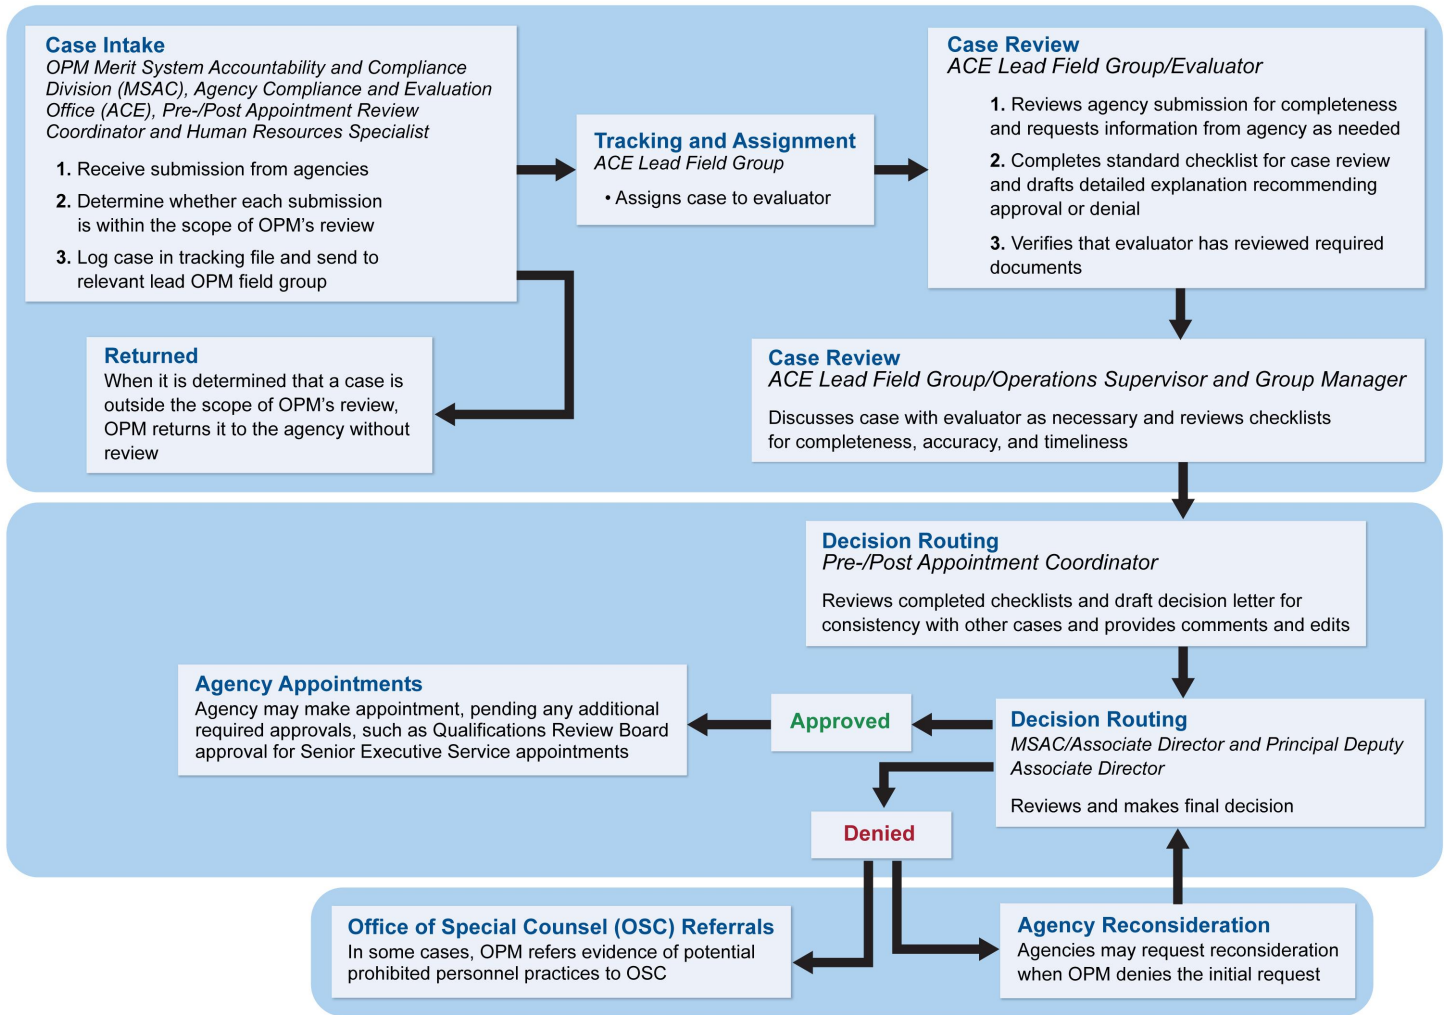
Case Intake
OPM Merit System Accountability and Compliance Division (MSAC), Agency Compliance and Evaluation Office (ACE), Pre-/Post Appointment Review Coordinator and Human Resources Specialist

1. Receive submission from agencies
2. Determine whether each submission is within the scope of OPM's review
3. Log case in tracking file and send to relevant lead OPM field group

Tracking and Assignment
ACE Lead Field Group

• Assigns case to evaluator

Case Review
ACE Lead Field Group/Evaluator

1. Reviews agency submission for completeness and requests information from agency as needed
2. Completes standard checklist for case review and drafts detailed explanation recommending approval or denial
3. Verifies that evaluator has reviewed required documents

Returned
When it is determined that a case is outside the scope of OPM's review, OPM returns it to the agency without review

Case Review
ACE Lead Field Group/Operations Supervisor and Group Manager

Discusses case with evaluator as necessary and reviews checklists for completeness, accuracy, and timeliness

Decision Routing
Pre-/Post Appointment Coordinator

Reviews completed checklists and draft decision letter for consistency with other cases and provides comments and edits

Agency Appointments
Agency may make appointment, pending any additional required approvals, such as Qualifications Review Board approval for Senior Executive Service appointments

Approved

Decision Routing
MSAC/Associate Director and Principal Deputy Associate Director

Reviews and makes final decision

Denied

Office of Special Counsel (OSC) Referrals
In some cases, OPM refers evidence of potential prohibited personnel practices to OSC

Agency Reconsideration
Agencies may request reconsideration when OPM denies the initial request